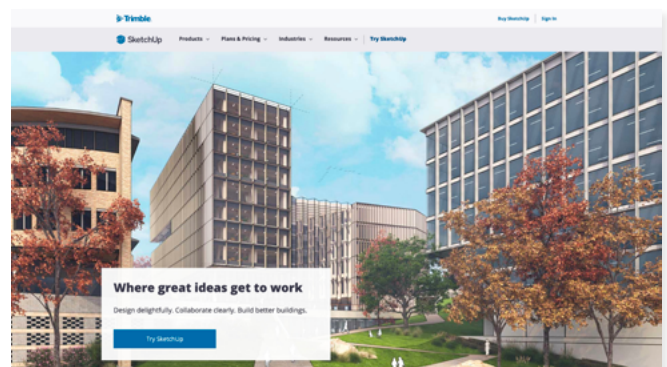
Trimble

Buy SketchUp | Sign In

SketchUp Products Plans & Pricing Industries Resources Try SketchUp

Where great ideas get to work

Design delightfully. Collaborate clearly. Build better buildings.

Try SketchUp